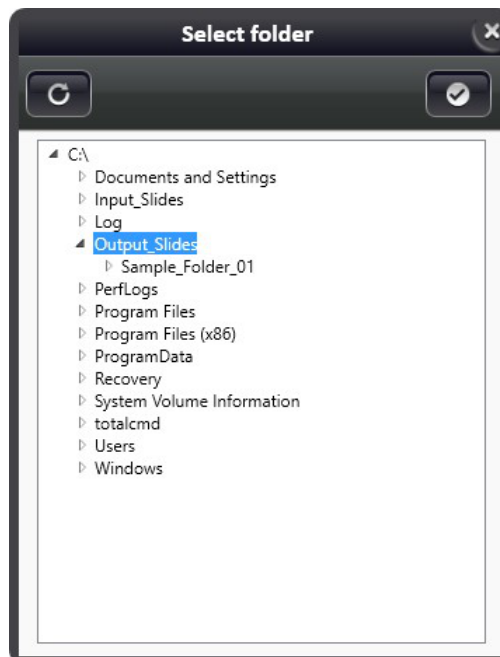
Select folder

C:\
Documents and Settings
Input_Slides
Log
Output_Slides
Sample_Folder_01
PerfLogs
Program Files
Program Files (x86)
ProgramData
Recovery
System Volume Information
totalcmd
Users
Windows